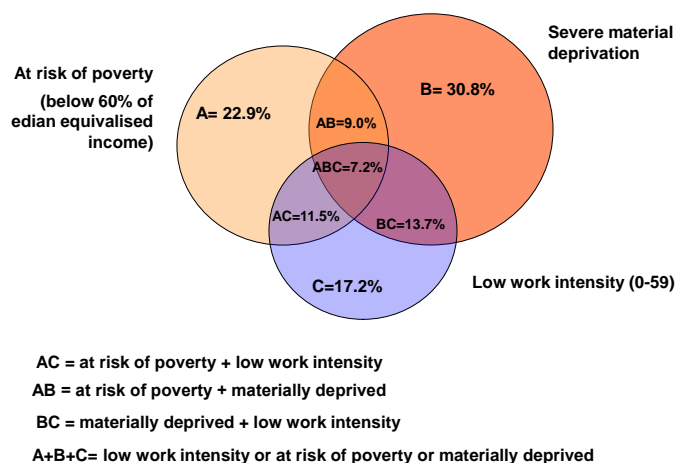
Severe material deprivation

At risk of poverty

(below 60% of edian equivalised income)

A= 22.9%

B= 30.8%

AB=9.0%

ABC=7.2%

AC=11.5%

BC=13.7%

C=17.2%

Low work intensity (0-59)

AC = at risk of poverty + low work intensity

AB = at risk of poverty + materially deprived

BC = materially deprived + low work intensity

A+B+C= low work intensity or at risk of poverty or materially deprived